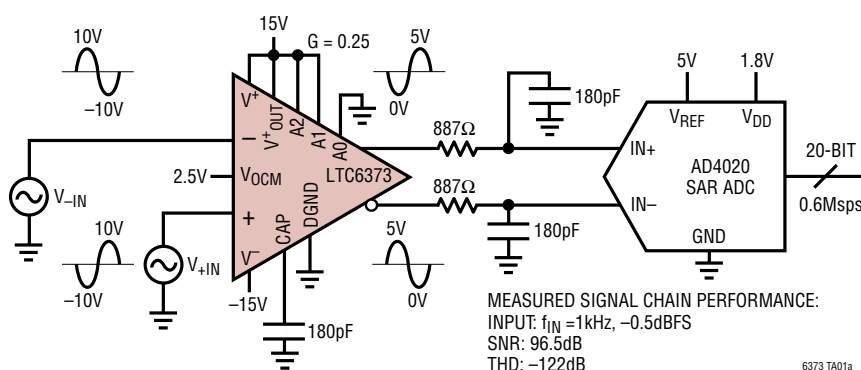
10V
–10V
15V
G = 0.25
5V
0V
$V^+$
$V^+_{OUT}$
A2
A1
A0
–
+
$V_{–IN}$
2.5V
$V_{OCM}$
LTC6373
10V
–10V
$V_{+IN}$
CAP
DGND
$V^–$
–15V
180pF
5V
0V
887Ω
887Ω
180pF
180pF
5V
1.8V
$V_{REF}$
$V_{DD}$
IN+
IN–
AD4020
SAR ADC
GND
20-BIT
0.6Msps

MEASURED SIGNAL CHAIN PERFORMANCE:
INPUT: $f_{IN}$ =1kHz, –0.5dBFS
SNR: 96.5dB
THD: –122dB

6373 TA01a